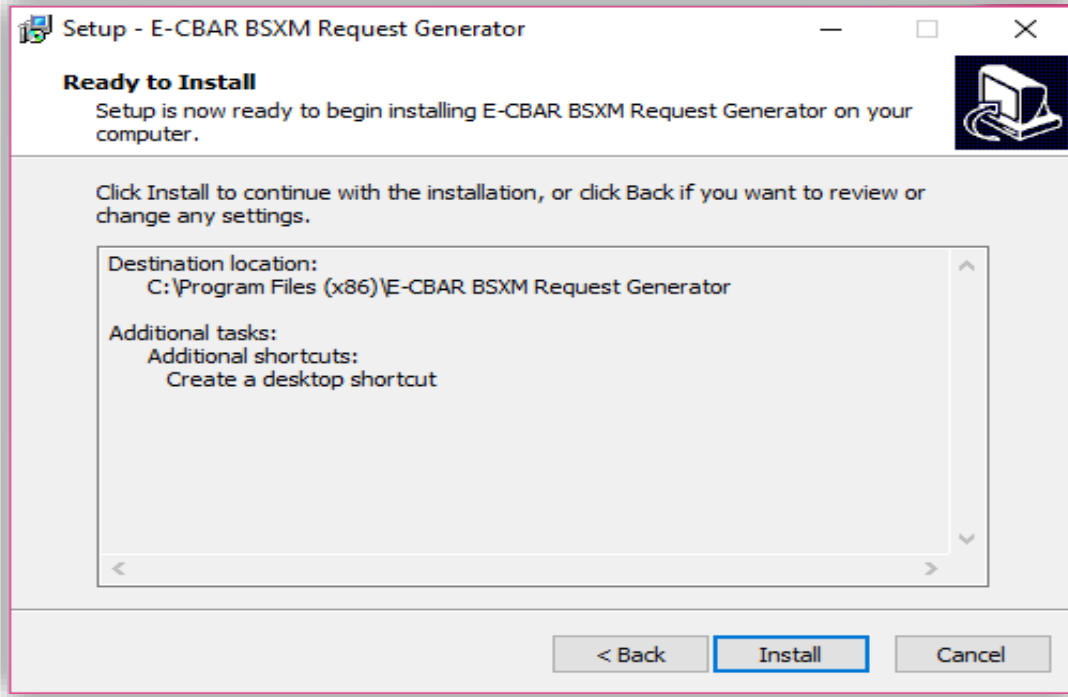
Setup - E-CBAR BSXM Request Generator

Ready to Install
Setup is now ready to begin installing E-CBAR BSXM Request Generator on your computer.

Click Install to continue with the installation, or click Back if you want to review or change any settings.

Destination location:
C:\Program Files (x86)\E-CBAR BSXM Request Generator

Additional tasks:
Additional shortcuts:
Create a desktop shortcut

< Back
Install
Cancel